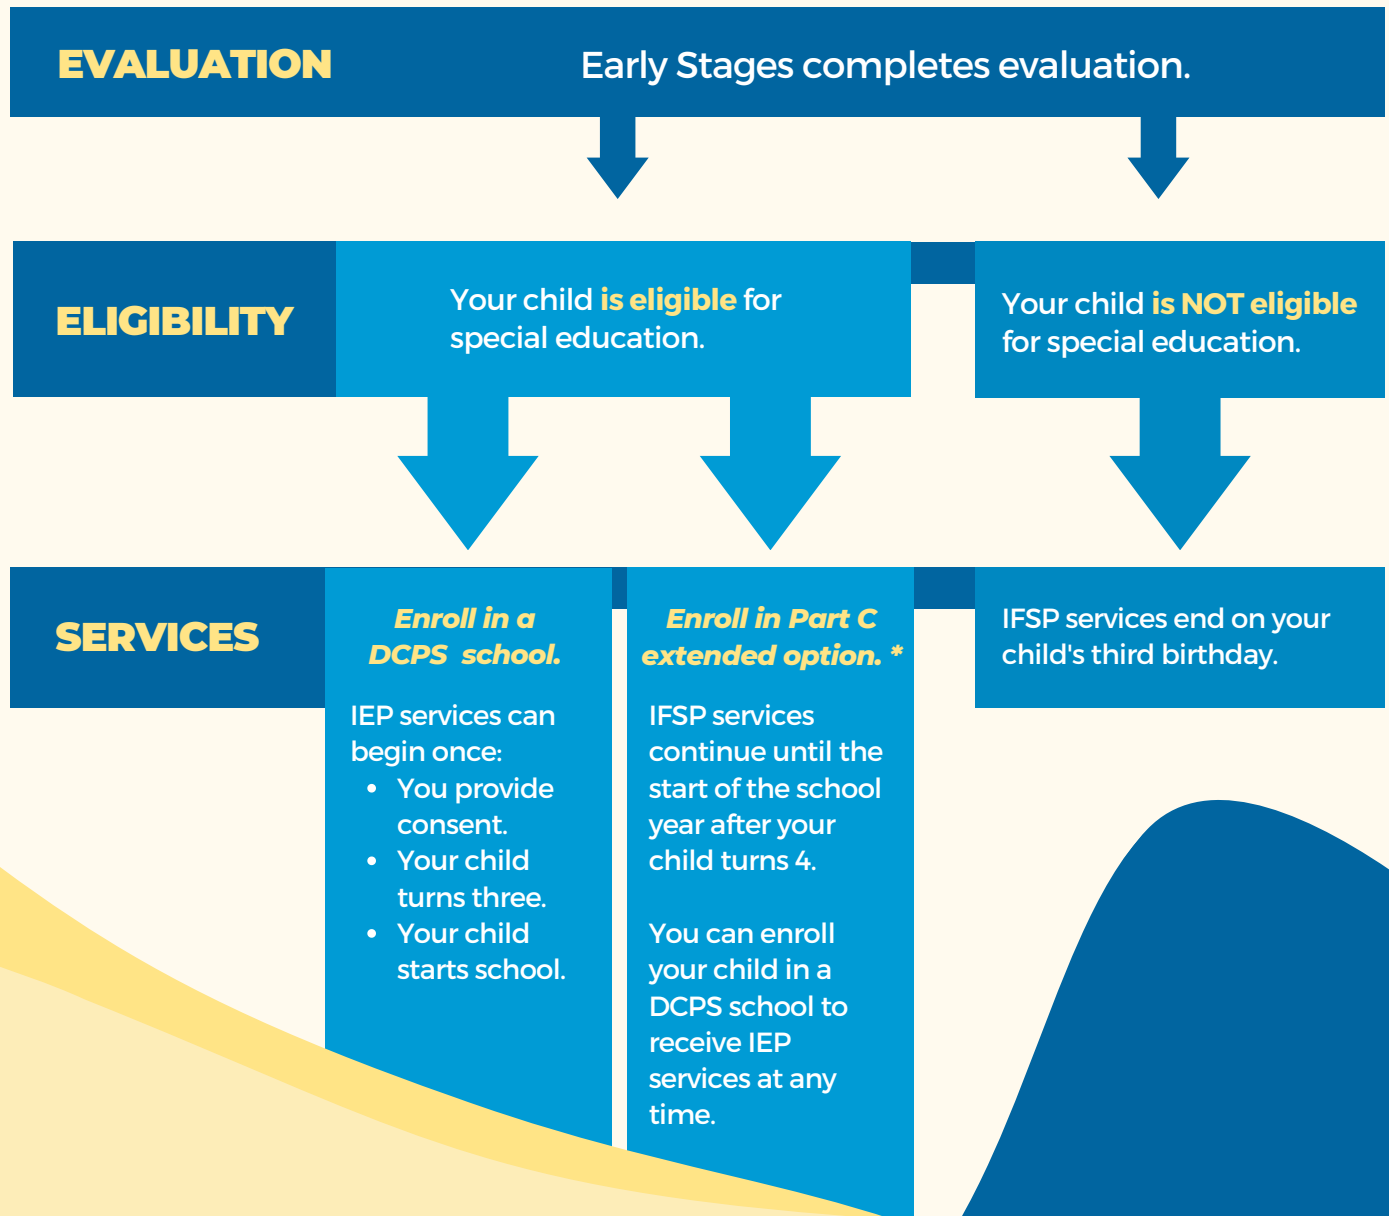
EVALUATION

Early Stages completes evaluation.

ELIGIBILITY

Your child is eligible for special education.

Your child is NOT eligible for special education.

SERVICES

Enroll in a DCPS school.

IEP services can begin once:
- You provide consent.
- Your child turns three.
- Your child starts school.

Enroll in Part C extended option. *

IFSP services continue until the start of the school year after your child turns 4.

You can enroll your child in a DCPS school to receive IEP services at any time.

IFSP services end on your child's third birthday.